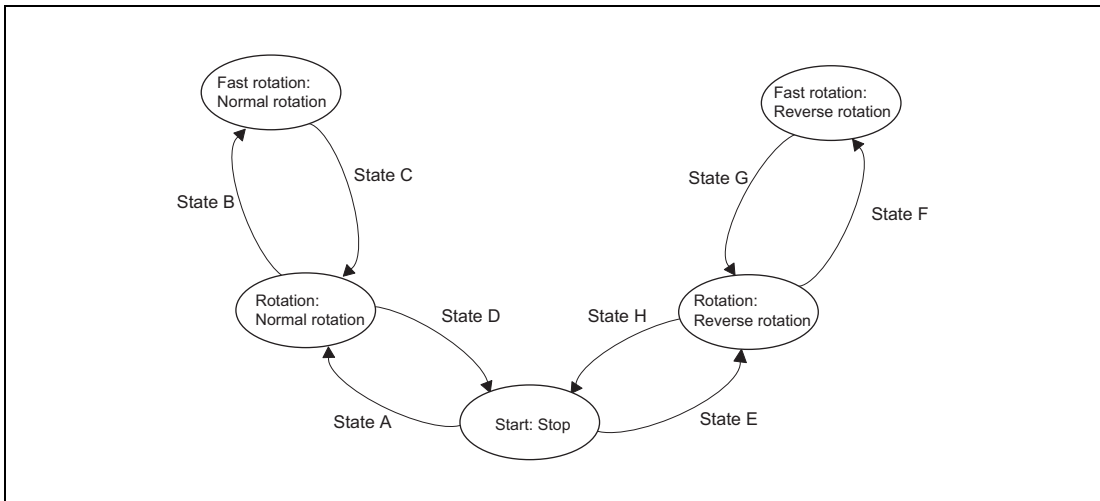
Fast rotation:
Normal rotation

Fast rotation:
Reverse rotation

State C

State B

State G

State F

Rotation:
Normal rotation

State D

State H

Rotation:
Reverse rotation

State A

Start: Stop

State E